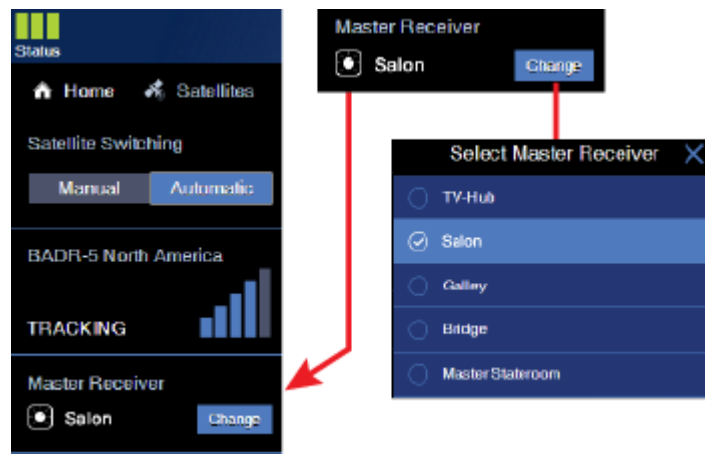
Status

Home Satellites

Satellite Switching

Manual Automatic

BADR-5 North America

TRACKING

Master Receiver

Salon Change

Master Receiver

Salon Change

Select Master Receiver

TV-Hub

Salon

Galley

Bridge

Master Stateroom